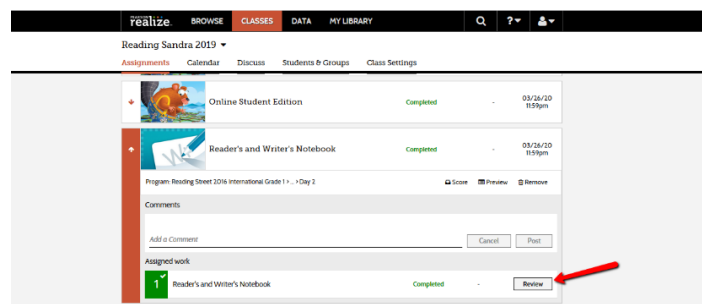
PEARSON realize. BROWSE CLASSES DATA MY LIBRARY

Reading Sandra 2019

Assignments Calendar Discuss Students & Groups Class Settings

Online Student Edition Completed - 03/26/20 11:59pm

Reader's and Writer's Notebook Completed - 03/26/20 11:59pm

Program: Reading Street 2016 International Grade 1 > ... > Day 2 Score Preview Remove

Comments

Add a Comment Cancel Post

Assigned work

1 Reader's and Writer's Notebook Completed - Review